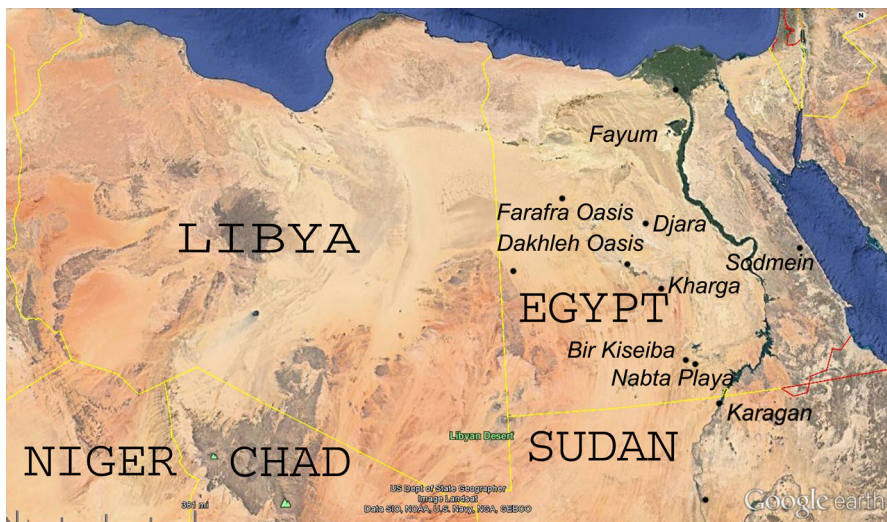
Fayum
Farafra Oasis
Djara
Dakhleh Oasis
LIBYA
Sodmein
Kharga
EGYPT
Bir Kiseiba
Nabta Playa
Karagan
Libyan Desert
SUDAN
NIGER
CHAD
381 mi
US Dept of State Geographer
Image Landsat
Data SIO, NOAA, U.S. Navy, NGA, GEBCO
Google earth
N